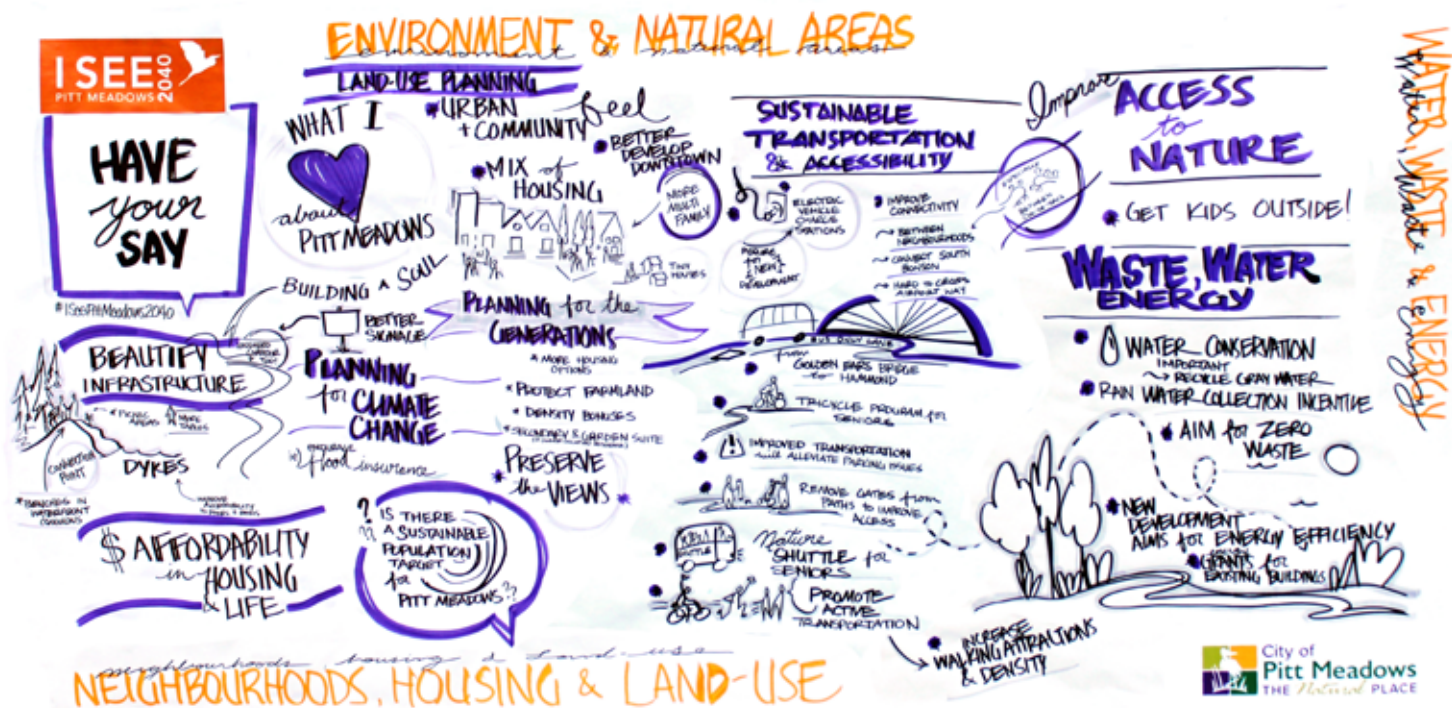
ENVIRONMENT & NATURAL AREAS
environment & natural areas

I SEE PITT MEADOWS 2040

HAVE your SAY

#ISeePittMeadows2040

WHAT I [heart] about PITT MEADOWS

LAND-USE PLANNING

URBAN + COMMUNITY feel

BETTER DEVELOP DOWNTOWN

MIX of HOUSING

MORE MULTI FAMILY

TINY HOUSES

BUILDING A SOUL

BETTER SIGNAGE

PLANNING for the GENERATIONS

MORE HOUSING OPTIONS

PROTECT FARMLAND

DENSITY BONUSES

SECONDARY & GARDEN SUITE

BEAUTIFY INFRASTRUCTURE

PICNIC AREAS

MORE TABLES

CONNECTOR PATHS

DYKES

TRAFFIC IN WATERFRONT CORRIDORS

PLANNING for CLIMATE CHANGE

w/ ENSURABLE flood insurance

PRESERVE the VIEWS

$ AFFORDABILITY in HOUSING & LIFE

IS THERE A SUSTAINABLE POPULATION TARGET for PITT MEADOWS?

SUSTAINABLE TRANSPORTATION & ACCESSIBILITY

ELECTRIC VEHICLE CHARGE STATIONS

PARKING for NEW DEVELOPMENT

IMPROVE CONNECTIVITY

BETWEEN NEIGHBOURHOODS

CONNECT SOUTH BONSON

HARD TO CROSS AIRPORT WAY

BUS ROUTE NEEDED

from GOLDEN EARS BRIDGE to HAMMOND

TRICYCLE PROGRAM for SENIORS

IMPROVED TRANSPORTATION will ALLEVIATE PARKING ISSUES

REMOVE GATES from PATHS to IMPROVE ACCESS

SHUTTLE

Nature SHUTTLE for SENIORS

PROMOTE ACTIVE TRANSPORTATION

INCREASE WALKING ATTRACTIONS & DENSITY

Improve ACCESS to NATURE

AVAILABLE BETTER ACCESS

GET KIDS OUTSIDE!

WASTE, WATER ENERGY

WATER CONSERVATION

IMPORTANT → RECYCLE GRAY WATER

RAIN WATER COLLECTION INCENTIVE

AIM for ZERO WASTE

NEW DEVELOPMENT AIMS for ENERGY EFFICIENCY

GRANTS for EXISTING BUILDINGS

WATER, WASTE & ENERGY
Water, Waste & Energy

neighbourhoods, housing & land-use

NEIGHBOURHOODS, HOUSING & LAND-USE

City of Pitt Meadows THE Natural PLACE